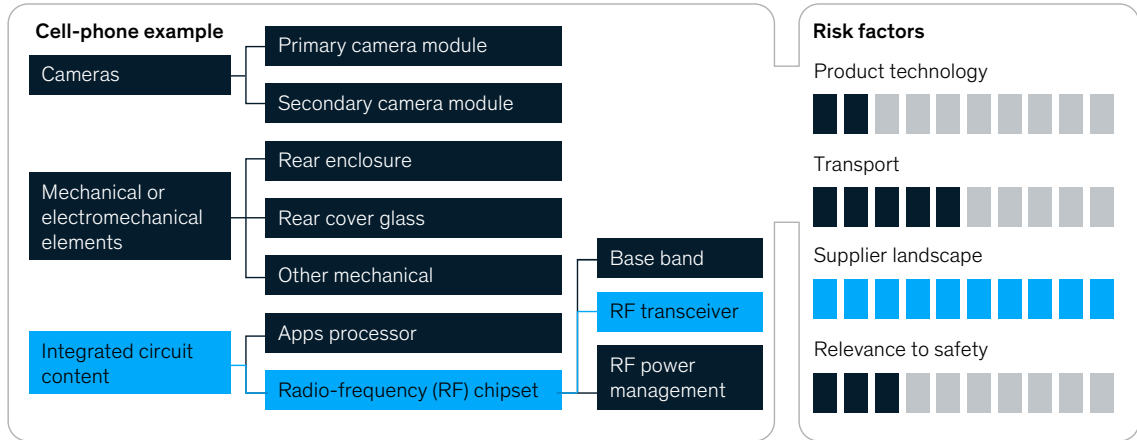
Cell-phone example

Cameras

Primary camera module

Secondary camera module

Mechanical or electromechanical elements

Rear enclosure

Rear cover glass

Other mechanical

Integrated circuit content

Apps processor

Radio-frequency (RF) chipset

Base band

RF transceiver

RF power management

Risk factors

Product technology

Transport

Supplier landscape

Relevance to safety